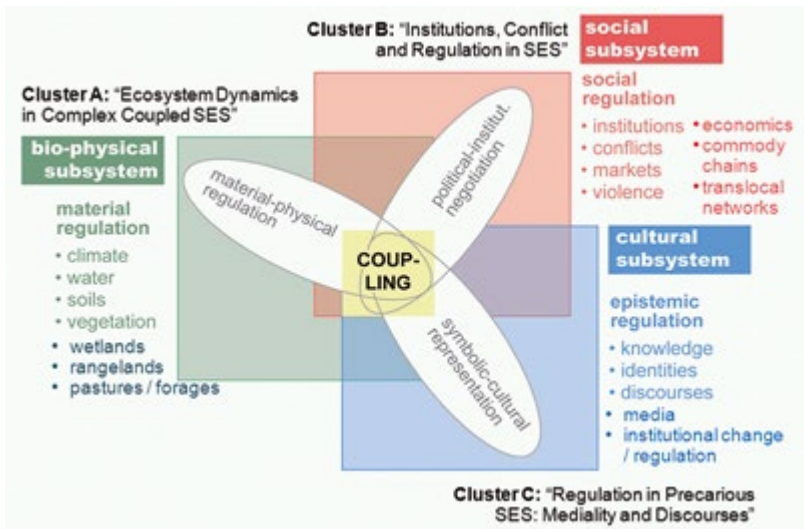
Cluster B: "Institutions, Conflict and Regulation in SES"

social subsystem

social regulation
• institutions
• conflicts
• markets
• violence
• economics
• commody chains
• translocal networks

Cluster A: "Ecosystem Dynamics in Complex Coupled SES"

bio-physical subsystem

material regulation
• climate
• water
• soils
• vegetation
• wetlands
• rangelands
• pastures / forages

material-physical regulation

political-institut. negotiation

COUP-LING

symbolic-cultural representation

cultural subsystem

epistemic regulation
• knowledge
• identities
• discourses
• media
• institutional change / regulation

Cluster C: "Regulation in Precarious SES: Mediality and Discourses"